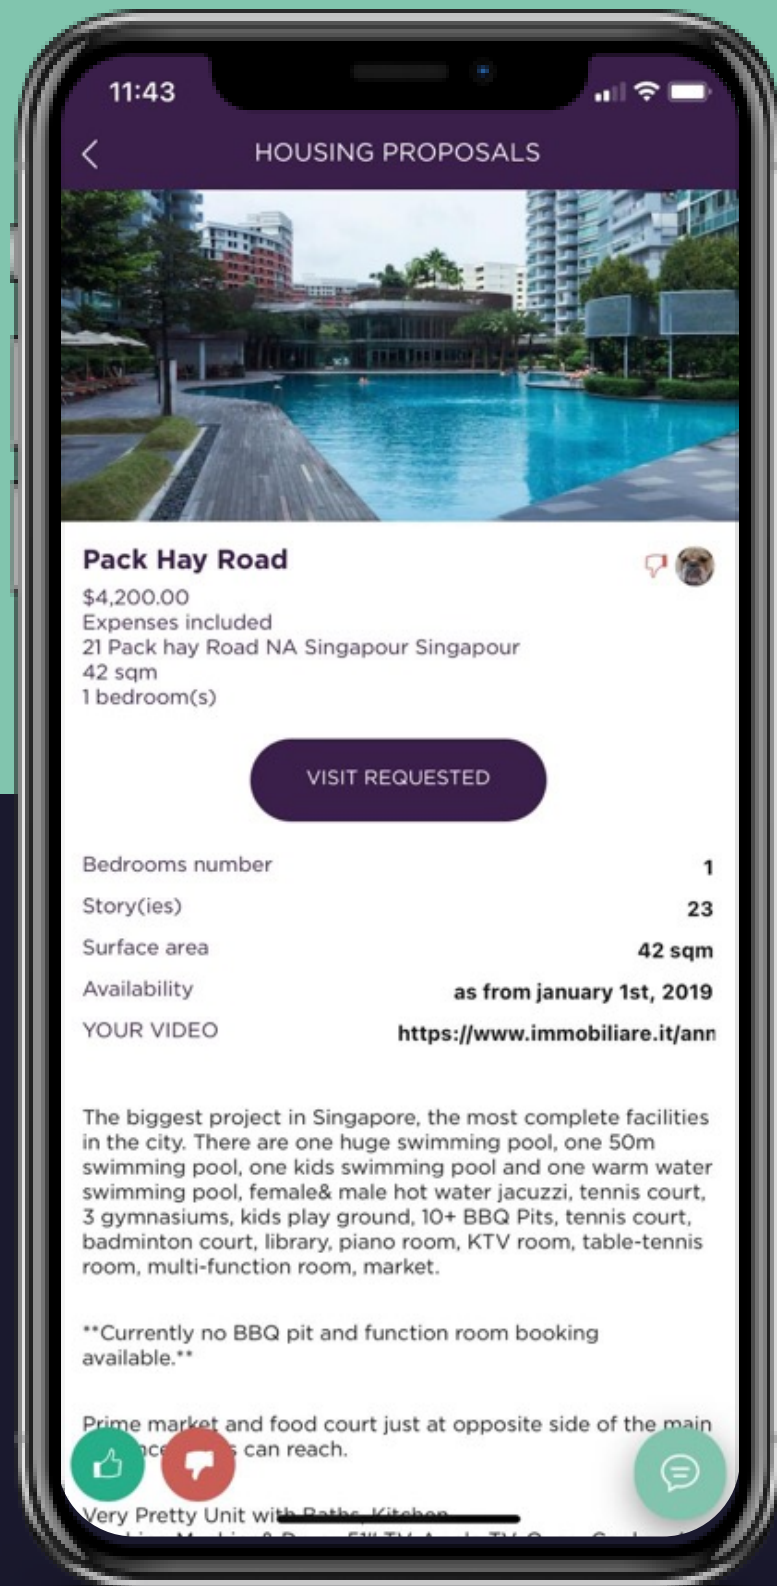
11:43

HOUSING PROPOSALS

Pack Hay Road

$4,200.00
Expenses included
21 Pack hay Road NA Singapour Singapour
42 sqm
1 bedroom(s)

VISIT REQUESTED

| | |
|---|---|
| Bedrooms number | 1 |
| Story(ies) | 23 |
| Surface area | 42 sqm |
| Availability | as from january 1st, 2019 |
| YOUR VIDEO | https://www.immobiliare.it/ann |

The biggest project in Singapore, the most complete facilities in the city. There are one huge swimming pool, one 50m swimming pool, one kids swimming pool and one warm water swimming pool, female& male hot water jacuzzi, tennis court, 3 gymnasiums, kids play ground, 10+ BBQ Pits, tennis court, badminton court, library, piano room, KTV room, table-tennis room, multi-function room, market.

**Currently no BBQ pit and function room booking available.**

Prime market and food court just at opposite side of the main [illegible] can reach.

Very Pretty Unit wi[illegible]